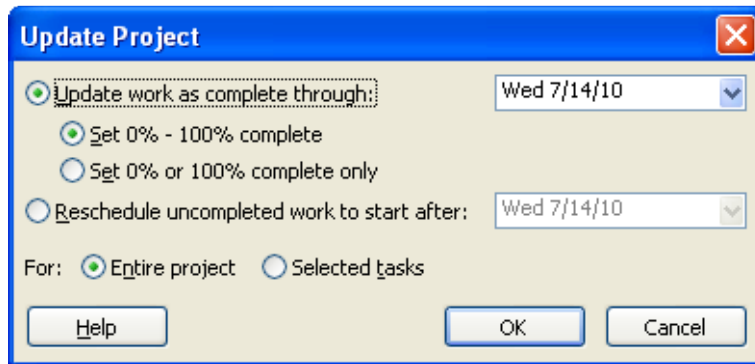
Update Project

Update work as complete through: Wed 7/14/10

Set 0% - 100% complete

Set 0% or 100% complete only

Reschedule uncompleted work to start after: Wed 7/14/10

For: Entire project Selected tasks

Help OK Cancel